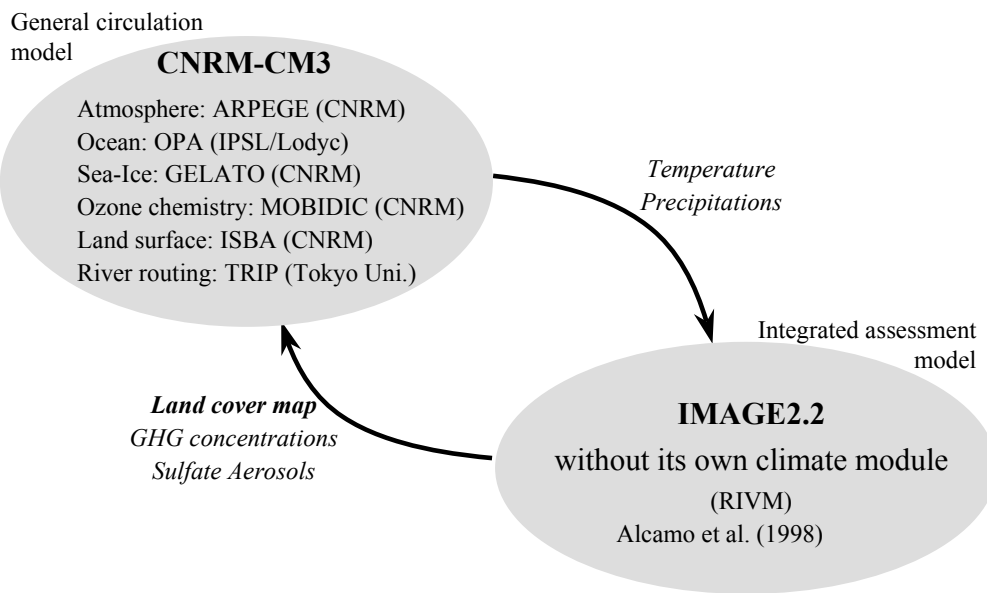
General circulation model

CNRM-CM3

Atmosphere: ARPEGE (CNRM)
Ocean: OPA (IPSL/Lodyc)
Sea-Ice: GELATO (CNRM)
Ozone chemistry: MOBIDIC (CNRM)
Land surface: ISBA (CNRM)
River routing: TRIP (Tokyo Uni.)

Temperature
Precipitations

Integrated assessment model

Land cover map
GHG concentrations
Sulfate Aerosols

IMAGE2.2
without its own climate module
(RIVM)
Alcamo et al. (1998)